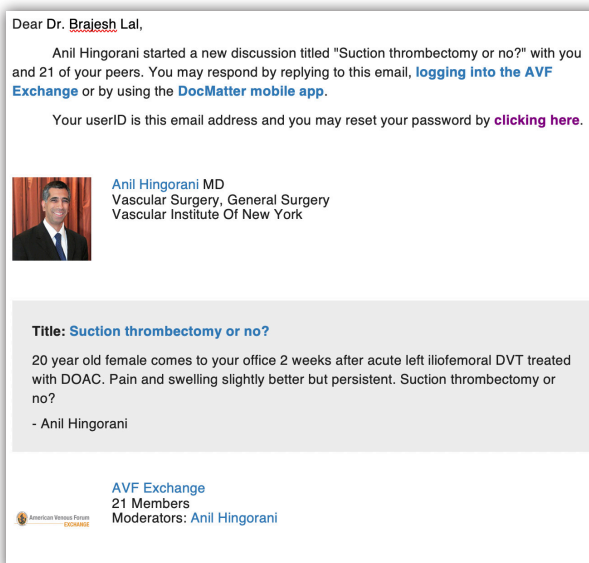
Dear Dr. Brajesh Lal,

Anil Hingorani started a new discussion titled "Suction thrombectomy or no?" with you and 21 of your peers. You may respond by replying to this email, logging into the AVF Exchange or by using the DocMatter mobile app.

Your userID is this email address and you may reset your password by clicking here.

Anil Hingorani MD
Vascular Surgery, General Surgery
Vascular Institute Of New York

Title: Suction thrombectomy or no?

20 year old female comes to your office 2 weeks after acute left iliofemoral DVT treated with DOAC. Pain and swelling slightly better but persistent. Suction thrombectomy or no?

- Anil Hingorani

American Venous Forum EXCHANGE

AVF Exchange
21 Members
Moderators: Anil Hingorani